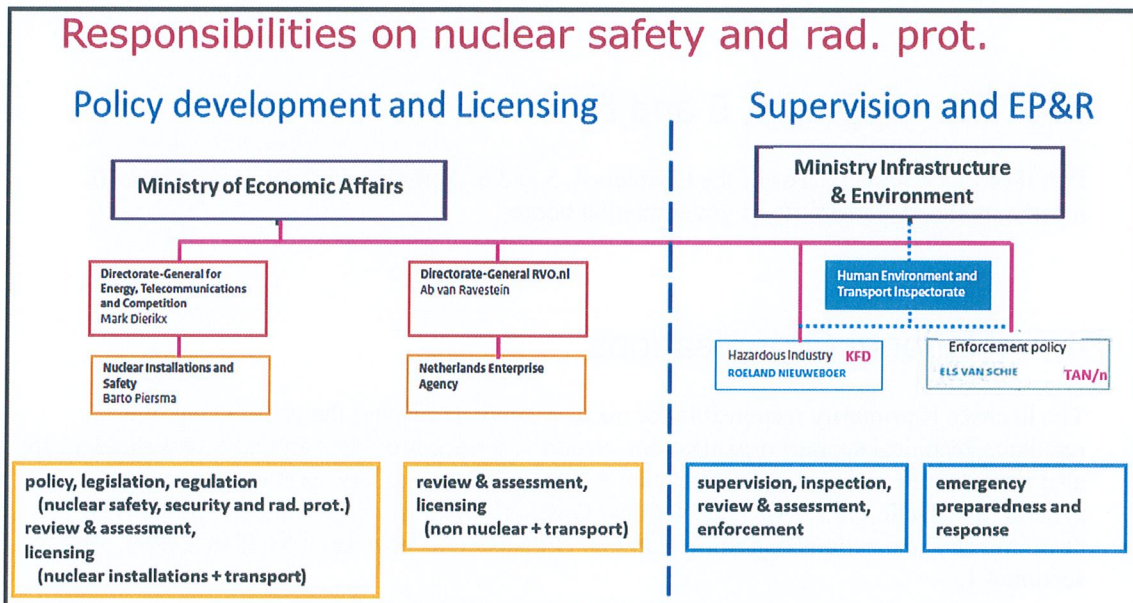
Responsibilities on nuclear safety and rad. prot.

Policy development and Licensing

Supervision and EP&R

Ministry of Economic Affairs

Ministry Infrastructure & Environment

Directorate-General for Energy, Telecommunications and Competition
Mark Dierikx

Directorate-General RVO.nl
Ab van Ravestein

Human Environment and Transport Inspectorate

Nuclear Installations and Safety
Barto Piersma

Netherlands Enterprise Agency

Hazardous Industry KFD
ROELAND NIEUWEBOER

Enforcement policy
ELS VAN SCHIE TAN/n

policy, legislation, regulation
(nuclear safety, security and rad. prot.)
review & assessment,
licensing
(nuclear installations + transport)

review & assessment,
licensing
(non nuclear + transport)

supervision, inspection,
review & assessment,
enforcement

emergency
preparedness and
response